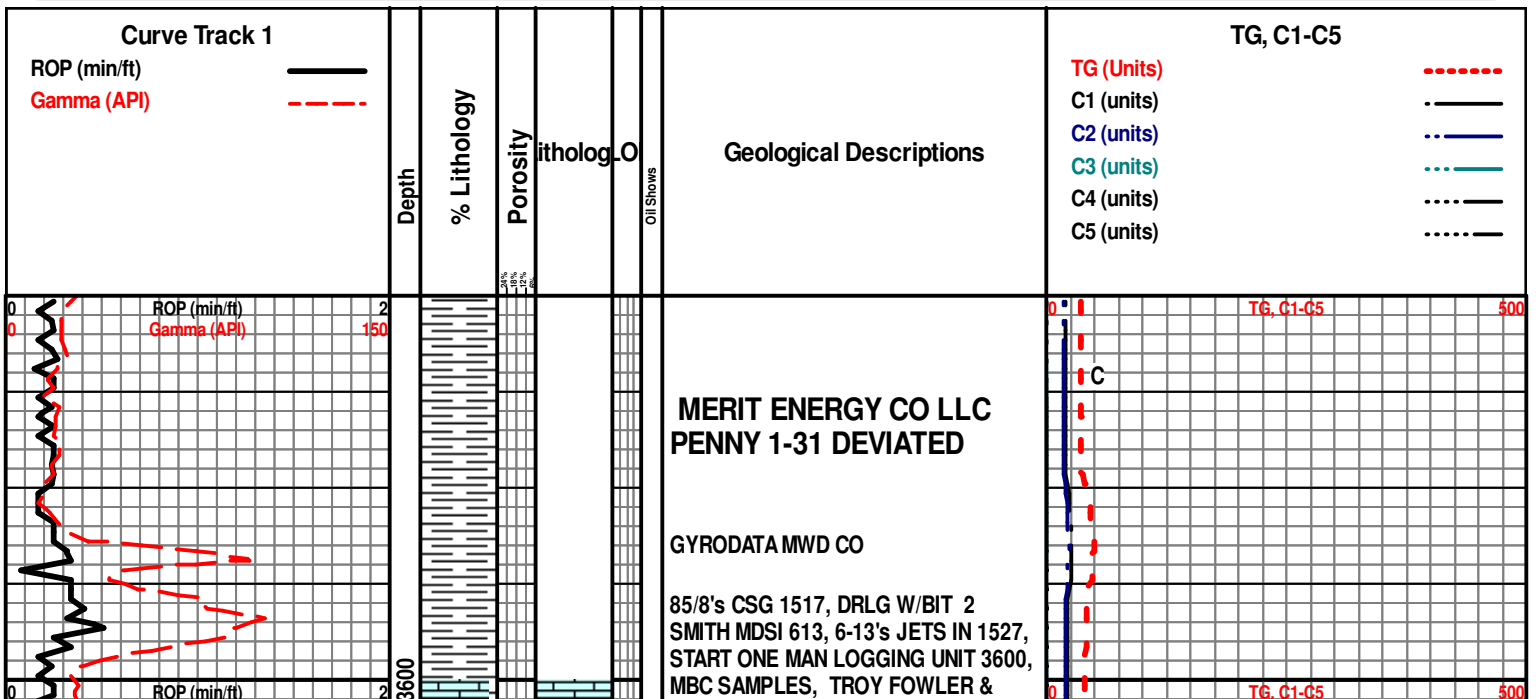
Curve Track 1
ROP (min/ft)
Gamma (API)

Depth

% Lithology

Porosity

itholog

O

Oil Shows

Geological Descriptions

TG, C1-C5
TG (Units)
C1 (units)
C2 (units)
C3 (units)
C4 (units)
C5 (units)

24%
18%
12%
6%

0 ROP (min/ft) 2
0 Gamma (API) 150

0 TG, C1-C5 500

C

MERIT ENERGY CO LLC
PENNY 1-31 DEVIATED

GYRODATA MWD CO

85/8's CSG 1517, DRLG W/BIT 2 SMITH MDSI 613, 6-13's JETS IN 1527, START ONE MAN LOGGING UNIT 3600, MBC SAMPLES, TROY FOWLER &

3600

0 ROP (min/ft) 2

0 TG, C1-C5 500